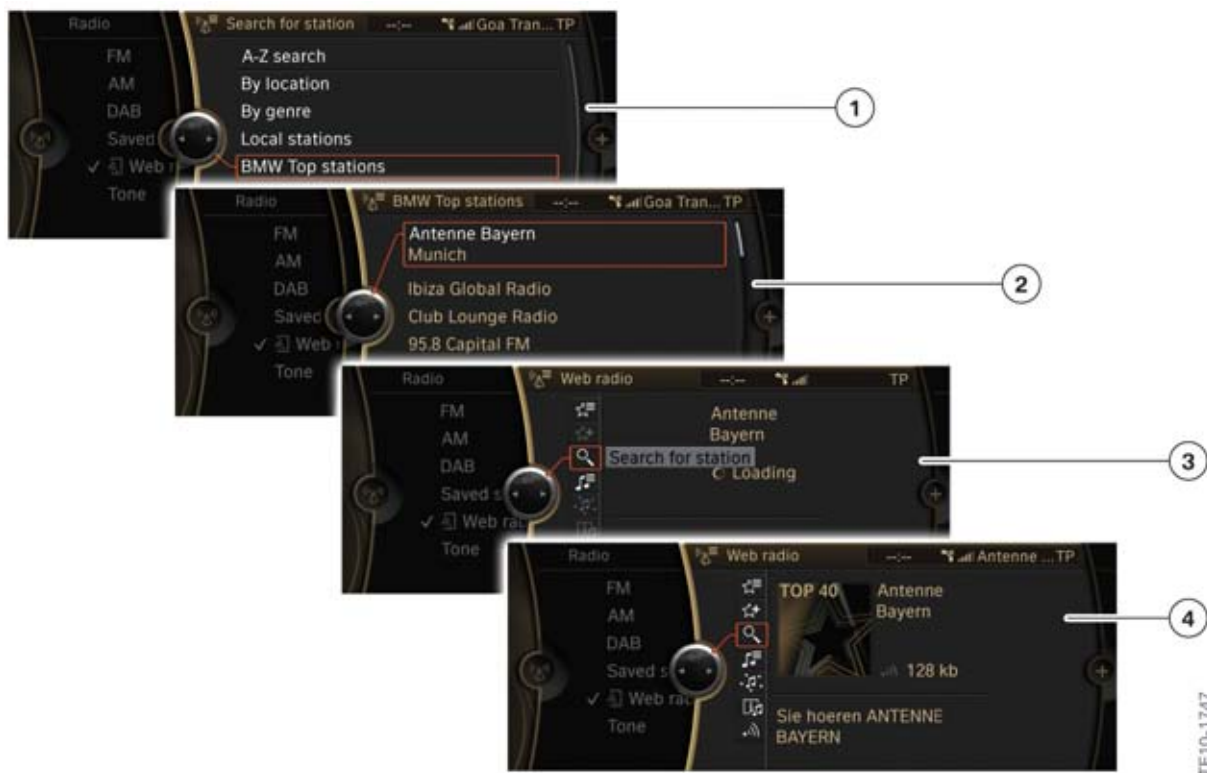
Radio
Search for station
--:--
Goa Tran... TP
FM
AM
DAB
Saved
Web
Tone
A-Z search
By location
By genre
Local stations
BMW Top stations

1

Radio
BMW Top stations
--:--
Goa Tran... TP
FM
AM
DAB
Savec
Web
Tone
Antenne Bayern
Munich
Ibiza Global Radio
Club Lounge Radio
95.8 Capital FM

2

Radio
Web radio
--:--
TP
FM
AM
DAB
Saved s
Web ra
Tone
Antenne
Bayern
Search for station
Loading

3

Radio
Web radio
--:--
Antenne ...TP
FM
AM
DAB
Saved s
Web ra
Tone
TOP 40
Antenne
Bayern
128 kb
Sie hoeren ANTENNE BAYERN

4

TE10-1747